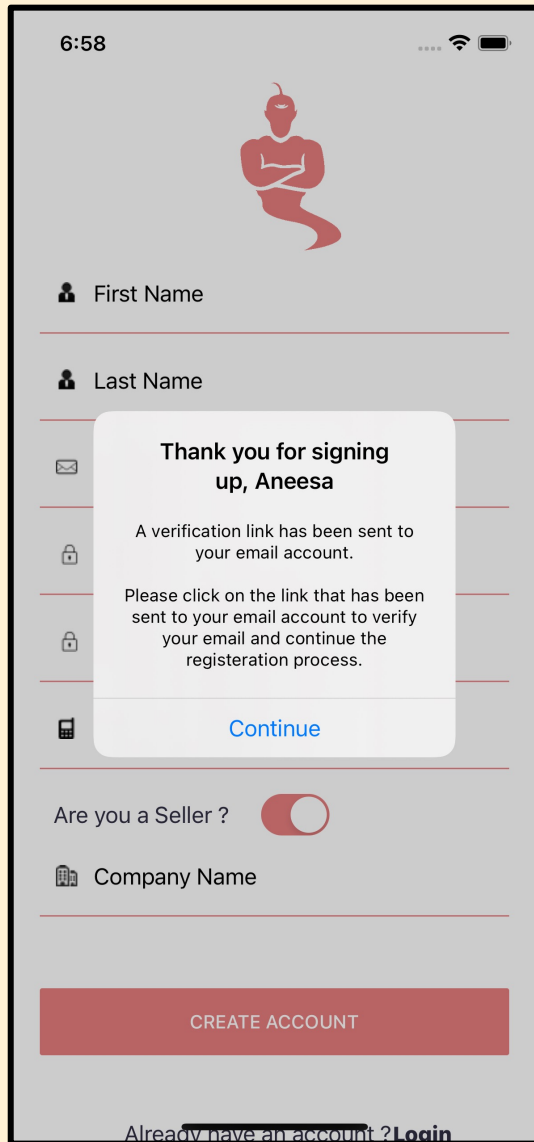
6:58

First Name

Last Name

Thank you for signing up, Aneesa

A verification link has been sent to your email account.

Please click on the link that has been sent to your email account to verify your email and continue the registeration process.

Continue

Are you a Seller ?

Company Name

CREATE ACCOUNT

Already have an account ?Login